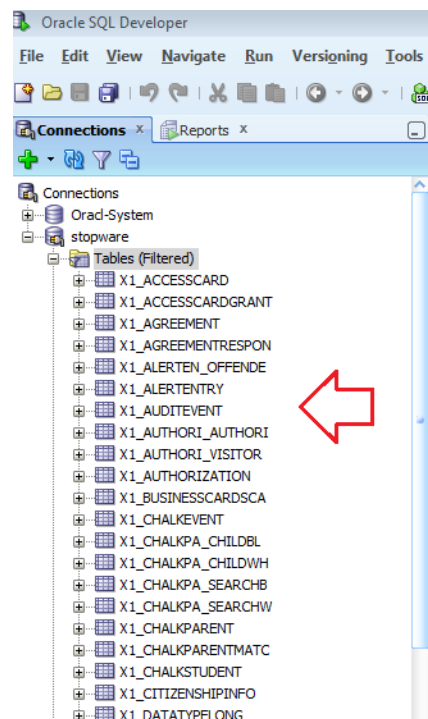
Oracle SQL Developer

File Edit View Navigate Run Versioning Tools

Connections × Reports ×

Connections
Oracl-System
stopware
Tables (Filtered)
X1_ACCESSCARD
X1_ACCESSCARDGRANT
X1_AGREEMENT
X1_AGREEMENTRESPON
X1_ALERTEN_OFFENDE
X1_ALERTENTRY
X1_AUDITEVENT
X1_AUTHORI_AUTHORI
X1_AUTHORI_VISITOR
X1_AUTHORIZATION
X1_BUSINESSCARDSCA
X1_CHALKEVENT
X1_CHALKPA_CHILDBL
X1_CHALKPA_CHILDWH
X1_CHALKPA_SEARCHB
X1_CHALKPA_SEARCHW
X1_CHALKPARENT
X1_CHALKPARENTMATC
X1_CHALKSTUDENT
X1_CITIZENSHIPINFO
X1_DATATYPELONG